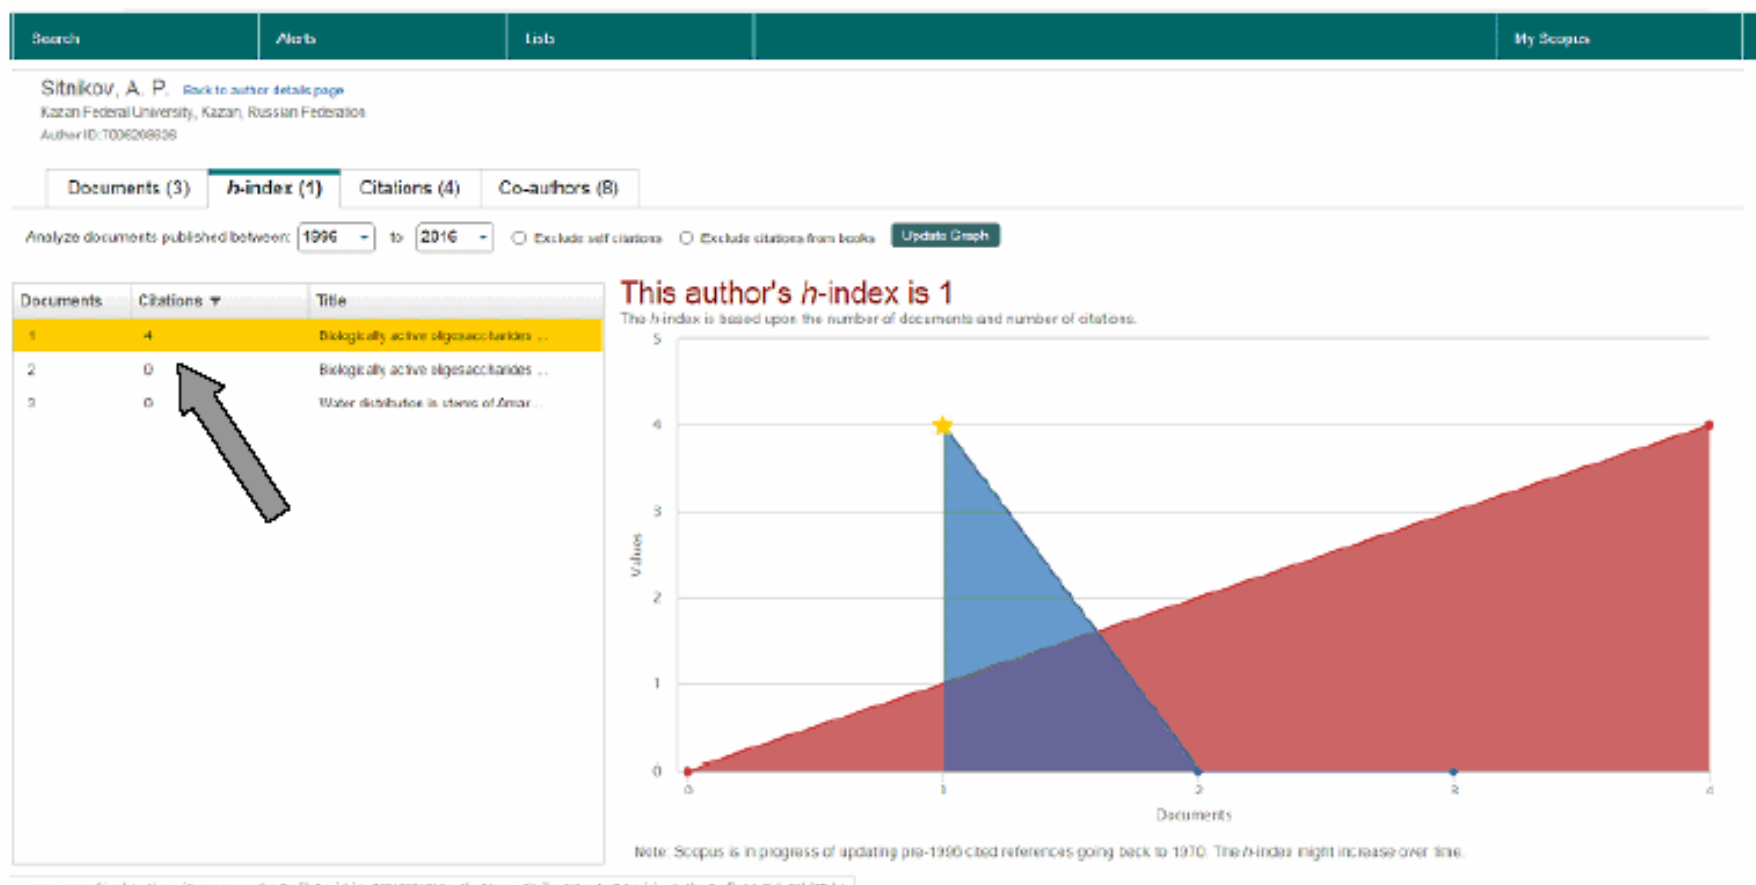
Search | Alerts | Lists | My Scopus

Sitnikov, A. P. Back to author details page
Kazan Federal University, Kazan, Russian Federation
Author ID: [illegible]

Documents (3) | h-index (1) | Citations (4) | Co-authors (8)

Analyze documents published between: 1996 to 2016 Exclude self citations Exclude citations from books Update Graph

| Documents | Citations | Title |
|---|---|---|
| 1 | 4 | Biologically active oligosaccharides ... |
| 2 | 0 | Biologically active oligosaccharides ... |
| 3 | 0 | Water distribution in stems of Amar... |

This author's h-index is 1
The h-index is based upon the number of documents and number of citations.

5
4
3
2
1
0
Values
0 1 2 3 4
Documents

Note: Scopus is in progress of updating pre-1996 cited references going back to 1970. The h-index might increase over time.